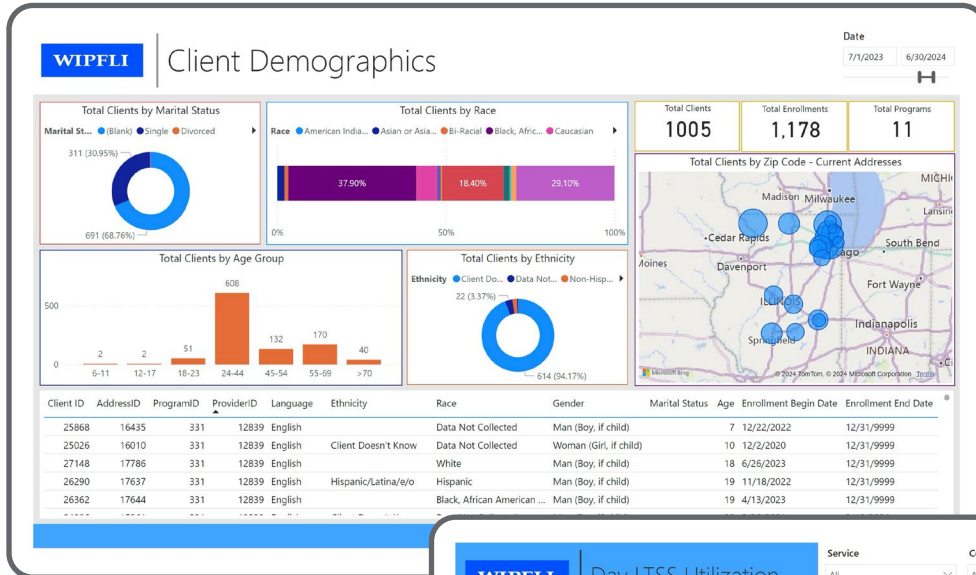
WIPFLI | Client Demographics

Date
7/1/2023 6/30/2024

Total Clients by Marital Status
Marital St... (Blank) Single Divorced
311 (30.95%)
691 (68.76%)

Total Clients by Race
Race American India... Asian or Asia... Bi-Racial Black, Afric... Caucasian
37.90% 18.40% 29.10%
0% 50% 100%

Total Clients
1005

Total Enrollments
1,178

Total Programs
11

Total Clients by Zip Code - Current Addresses
Madison Milwaukee
MICHI
Lansin
Cedar Rapids
South Bend
Moines
Davenport
cago
Fort Wayne
ILLINOIS
Indianapolis
Springfield
INDIANA
Microsoft Bing
© 2024 TomTom, © 2024 Microsoft Corporation Terms

Total Clients by Age Group
500
0
608
2 2 51 132 170 40
6-11 12-17 18-23 24-44 45-54 55-69 >70

Total Clients by Ethnicity
Ethnicity Client Do... Data Not... Non-Hisp...
22 (3.37%)
614 (94.17%)

| Client ID | AddressID | ProgramID | ProviderID | Language | Ethnicity | Race | Gender | Marital Status | Age | Enrollment Begin Date | Enrollment End Date |
|---|---|---|---|---|---|---|---|---|---|---|---|
| 25868 | 16435 | 331 | 12839 | English | | Data Not Collected | Man (Boy, if child) | | 7 | 12/22/2022 | 12/31/9999 |
| 25026 | 16010 | 331 | 12839 | English | Client Doesn't Know | Data Not Collected | Woman (Girl, if child) | | 10 | 12/2/2020 | 12/31/9999 |
| 27148 | 17786 | 331 | 12839 | English | | White | Man (Boy, if child) | | 18 | 6/26/2023 | 12/31/9999 |
| 26290 | 17637 | 331 | 12839 | English | Hispanic/Latina/e/o | Hispanic | Man (Boy, if child) | | 19 | 11/18/2022 | 12/31/9999 |
| 26362 | 17644 | 331 | 12839 | English | | Black, African American ... | Man (Boy, if child) | | 19 | 4/13/2023 | 12/31/9999 |

WIPFLI | Day LTSS Utilization
Service
All